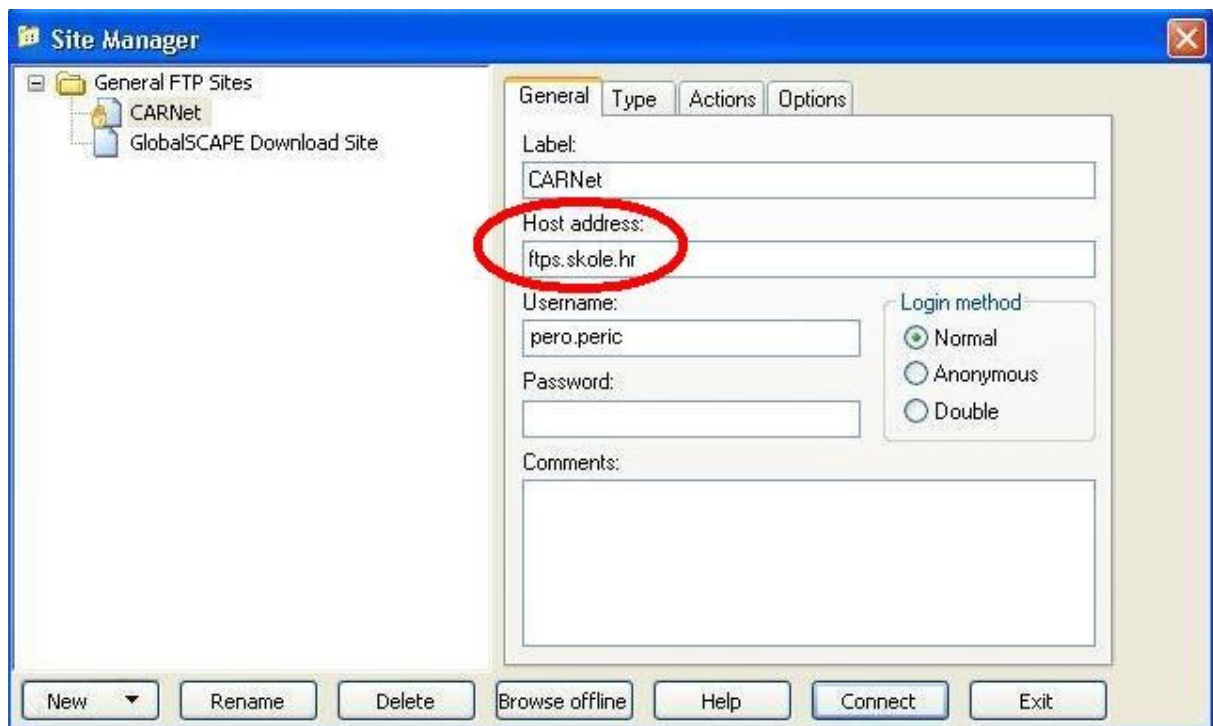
Site Manager

General FTP Sites
CARNet
GlobalSCAPE Download Site

General | Type | Actions | Options

Label:
CARNet
Host address:
ftps.skole.hr
Username:
pero.peric
Password:

Login method
Normal
Anonymous
Double

Comments:

New | Rename | Delete | Browse offline | Help | Connect | Exit